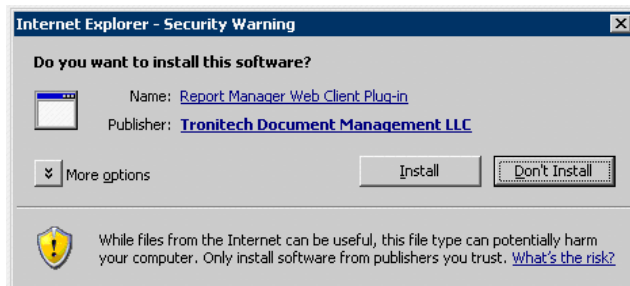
Internet Explorer - Security Warning

Do you want to install this software?

Name: Report Manager Web Client Plug-in

Publisher: Tronitech Document Management LLC

More options

Install

Don't Install

While files from the Internet can be useful, this file type can potentially harm your computer. Only install software from publishers you trust. What's the risk?